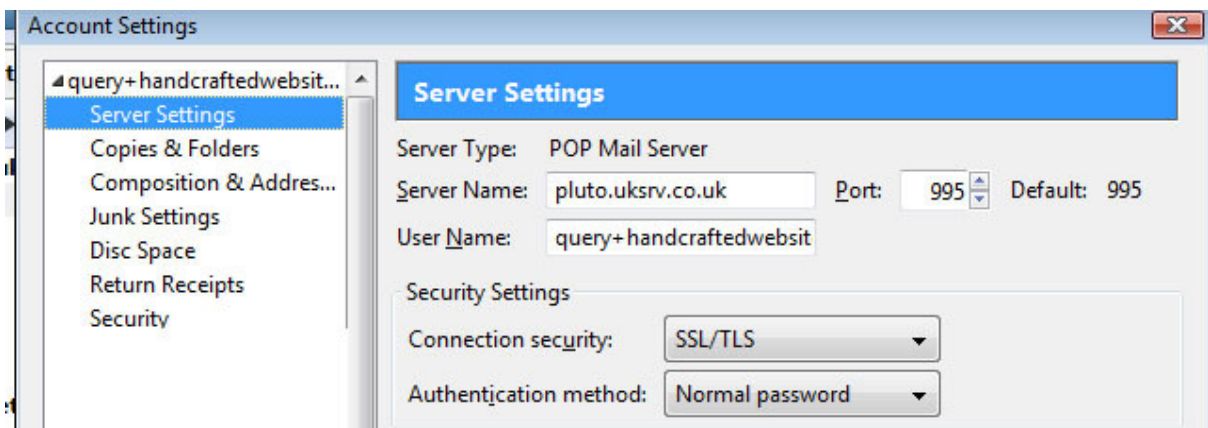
Account Settings

query+handcraftedwebsit...
Server Settings
Copies & Folders
Composition & Addres...
Junk Settings
Disc Space
Return Receipts
Security

Server Settings

Server Type: POP Mail Server
Server Name: pluto.uksrv.co.uk Port: 995 Default: 995
User Name: query+handcraftedwebsit

Security Settings
Connection security: SSL/TLS
Authentication method: Normal password